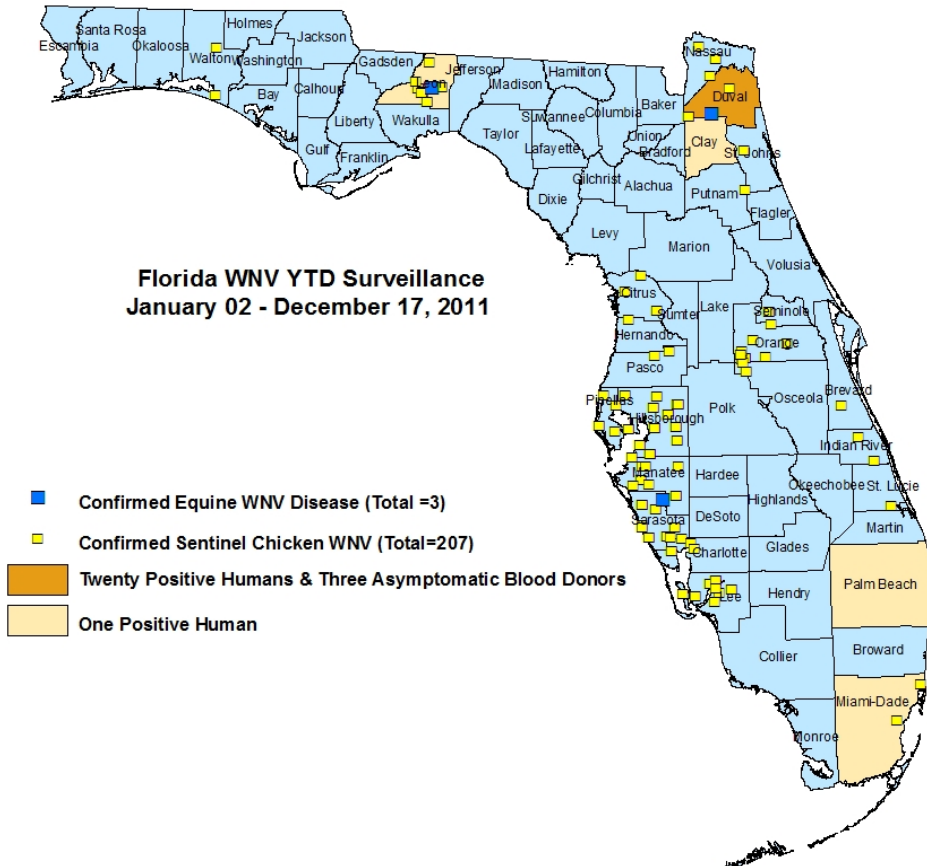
Florida WNV YTD Surveillance
January 02 - December 17, 2011

Santa Rosa
Escambia
Okaloosa
Holmes
Jackson
Walton
Washington
Bay
Calhoun
Gadsden
Leon
Jefferson
Madison
Hamilton
Nassau
Duval
Baker
Columbia
Suwannee
Liberty
Wakulla
Gulf
Franklin
Taylor
Lafayette
Union
Bradford
Clay
St. Johns
Gilchrist
Alachua
Putnam
Flagler
Dixie
Levy
Marion
Volusia
Citrus
Sumter
Lake
Seminole
Hernando
Orange
Pasco
Brevard
Osceola
Pinellas
Hillsborough
Polk
Indian River
Manatee
Hardee
Okeechobee
St. Lucie
Highlands
Sarasota
DeSoto
Martin
Charlotte
Glades
Palm Beach
Lee
Hendry
Broward
Collier
Miami-Dade
Monroe

Confirmed Equine WNV Disease (Total =3)
Confirmed Sentinel Chicken WNV (Total=207)
Twenty Positive Humans & Three Asymptomatic Blood Donors
One Positive Human